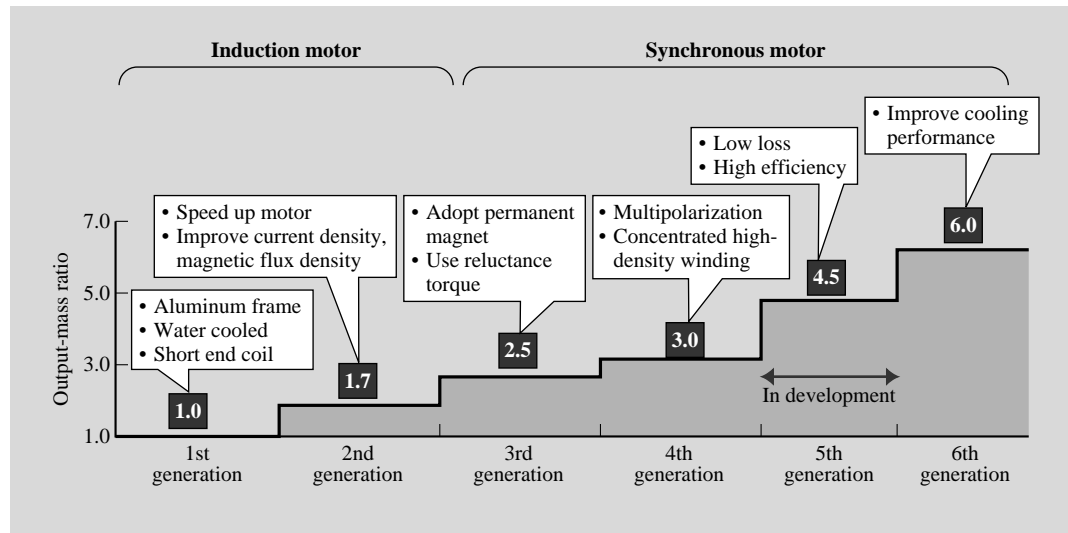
Induction motor

Synchronous motor

• Improve cooling performance

• Low loss
• High efficiency

• Speed up motor
• Improve current density, magnetic flux density

• Adopt permanent magnet
• Use reluctance torque

• Multipolarization
• Concentrated high-density winding

• Aluminum frame
• Water cooled
• Short end coil

7.0
5.0
3.0
1.0

Output-mass ratio

1.0
1.7
2.5
3.0
4.5
6.0

In development

1st generation
2nd generation
3rd generation
4th generation
5th generation
6th generation